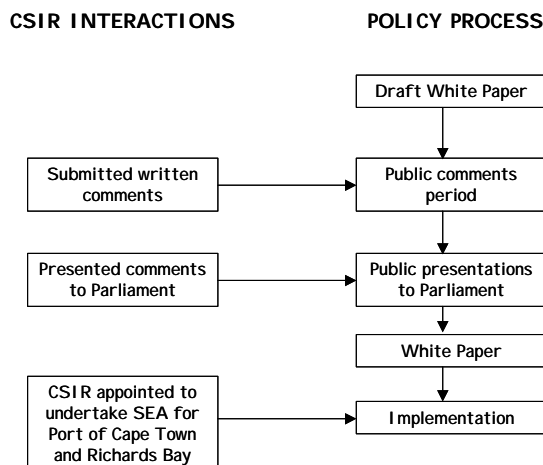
CSIR INTERACTIONS

POLICY PROCESS

Draft White Paper

Submitted written comments

Public comments period

Presented comments to Parliament

Public presentations to Parliament

White Paper

CSIR appointed to undertake SEA for Port of Cape Town and Richards Bay

Implementation